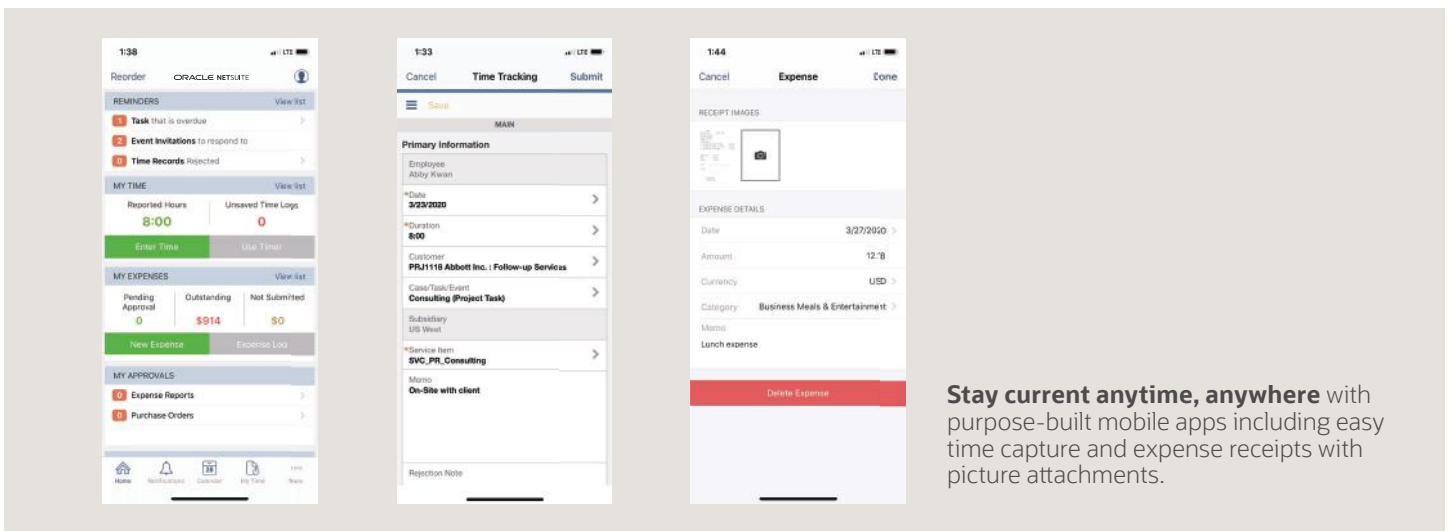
1:38

Reorder ORACLE NETSUITE

REMINDERS View list

1 Task that is overdue

2 Event Invitations to respond to

0 Time Records Rejected

MY TIME View list

Reported Hours 8:00

Unsaved Time Logs 0

Enter Time Use Timer

MY EXPENSES View list

Pending Approval 0

Outstanding $914

Not Submitted $0

New Expense Expense Log

MY APPROVALS

0 Expense Reports

0 Purchase Orders

Home Notifications Calendar My Time More

1:33

Cancel Time Tracking Submit

Save

MAIN

Primary Information

Employee
Abby Kwan

*Date
3/23/2020

*Duration
8:00

Customer
PRJ1118 Abbott Inc. : Follow-up Services

Case/Task/Event
Consulting (Project Task)

Subsidiary
US West

*Service Item
SVC_PR_Consulting

Memo
On-Site with client

Rejection Note

1:44

Cancel Expense Done

RECEIPT IMAGES

EXPENSE DETAILS

Date 3/27/2020

Amount 12.78

Currency USD

Category Business Meals & Entertainment

Memo
Lunch expense

Delete Expense

**Stay current anytime, anywhere** with purpose-built mobile apps including easy time capture and expense receipts with picture attachments.